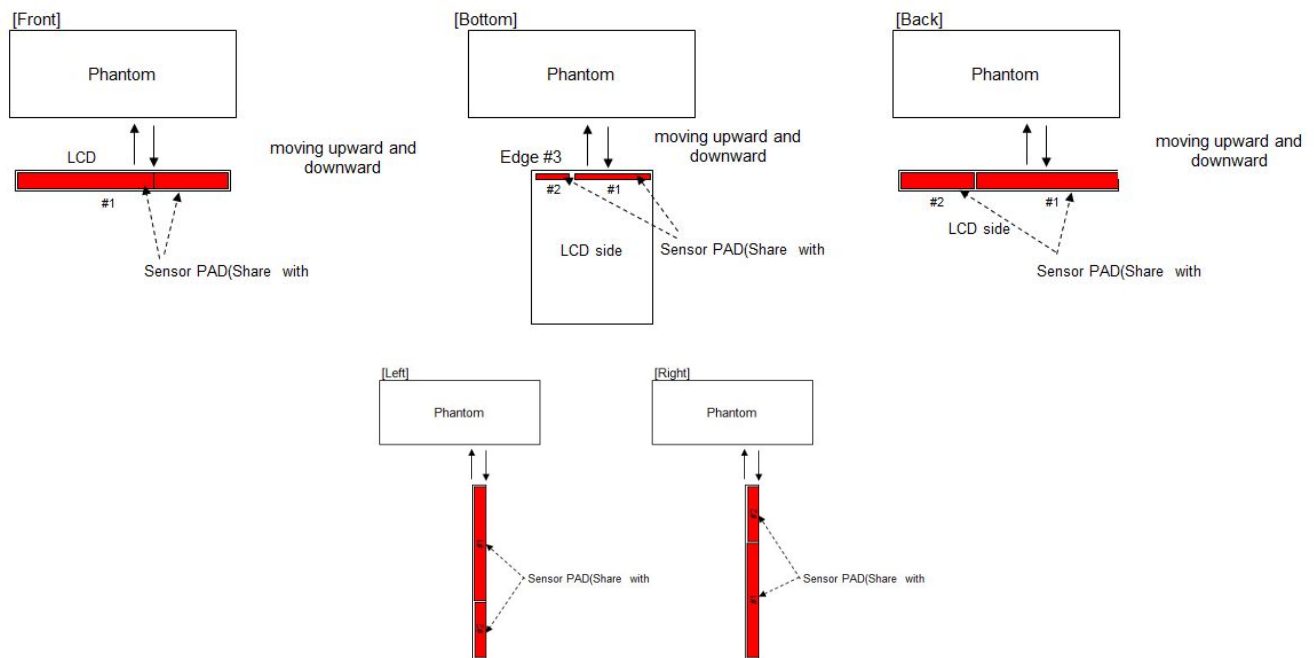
[Front]

Phantom

LCD

moving upward and downward

#1

Sensor PAD(Share with

[Bottom]

Phantom

moving upward and downward

Edge #3

#2

#1

LCD side

Sensor PAD(Share with

[Back]

Phantom

moving upward and downward

#2

#1

LCD side

Sensor PAD(Share with

[Left]

Phantom

Sensor PAD(Share with

[Right]

Phantom

Sensor PAD(Share with